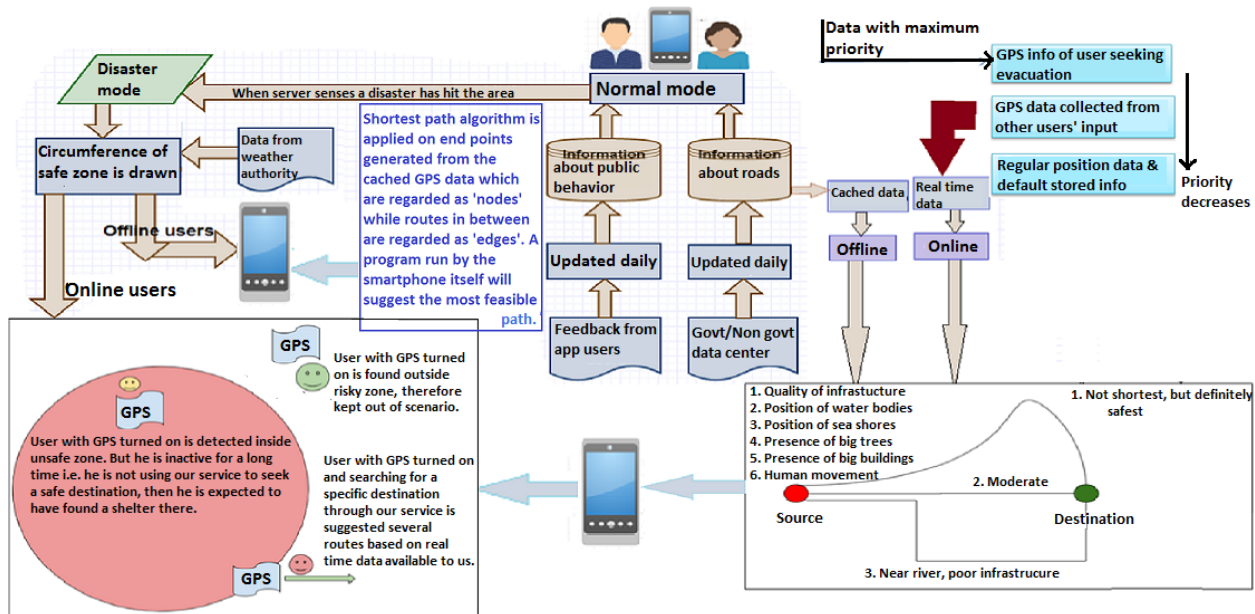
Data with maximum priority

GPS info of user seeking evacuation

GPS data collected from other users' input

Regular position data & default stored info

Priority decreases

Disaster mode

When server senses a disaster has hit the area

Normal mode

Circumference of safe zone is drawn

Data from weather authority

Shortest path algorithm is applied on end points generated from the cached GPS data which are regarded as 'nodes' while routes in between are regarded as 'edges'. A program run by the smartphone itself will suggest the most feasible path.

Information about public behavior

Information about roads

Cached data

Real time data

Offline users

Online users

Updated daily

Updated daily

Offline

Online

Feedback from app users

Govt/Non govt data center

GPS

User with GPS turned on is found outside risky zone, therefore kept out of scenario.

GPS

User with GPS turned on is detected inside unsafe zone. But he is inactive for a long time i.e. he is not using our service to seek a safe destination, then he is expected to have found a shelter there.

User with GPS turned on and searching for a specific destination through our service is suggested several routes based on real time data available to us.

GPS

1. Quality of infrastucture
2. Position of water bodies
3. Position of sea shores
4. Presence of big trees
5. Presence of big buildings
6. Human movement

1. Not shortest, but definitely safest

2. Moderate

Source

Destination

3. Near river, poor infrastrucure